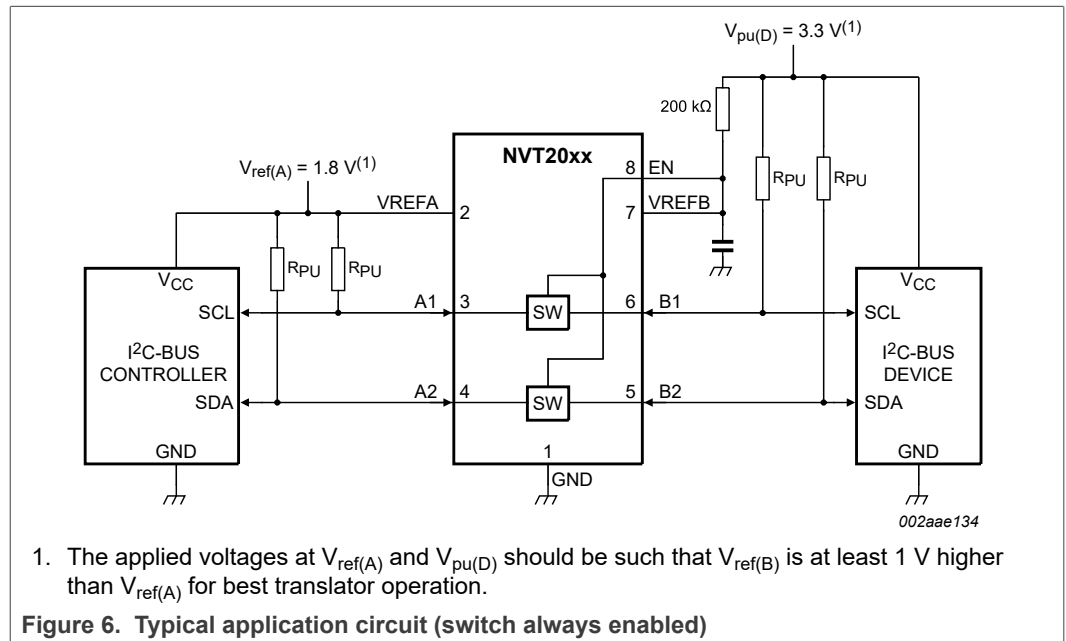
$V_{pu(D)}$ = 3.3 V$^{(1)}$

200 kΩ

NVT20xx

$V_{ref(A)}$ = 1.8 V$^{(1)}$

8 EN

7 VREFB

VREFA 2

$R_{PU}$ $R_{PU}$

$R_{PU}$ $R_{PU}$

$V_{CC}$

SCL

I$^2$C-BUS CONTROLLER

SDA

GND

A1 3

SW

6 B1

A2 4

SW

5 B2

1

GND

$V_{CC}$

SCL

I$^2$C-BUS DEVICE

SDA

GND

002aae134

1. The applied voltages at $V_{ref(A)}$ and $V_{pu(D)}$ should be such that $V_{ref(B)}$ is at least 1 V higher than $V_{ref(A)}$ for best translator operation.

Figure 6. Typical application circuit (switch always enabled)